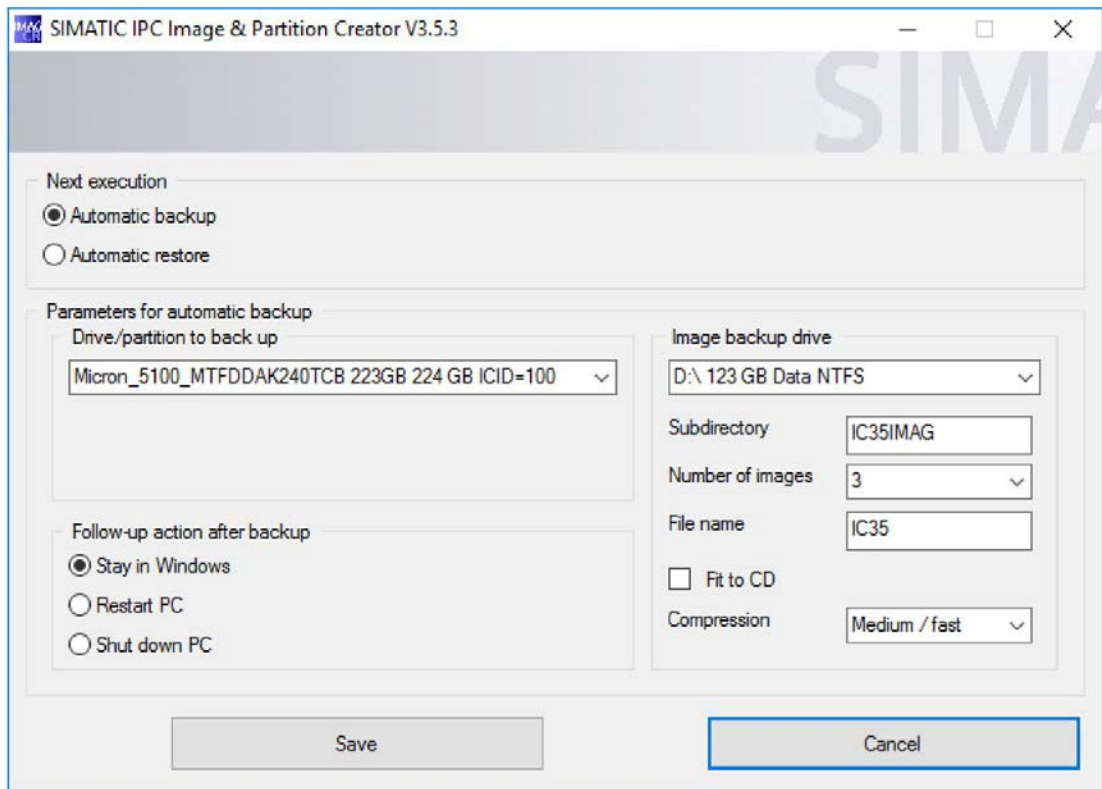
SIMATIC IPC Image & Partition Creator V3.5.3

SIMA

Next execution
Automatic backup
Automatic restore

Parameters for automatic backup
Drive/partition to back up
Micron_5100_MTFDDAK240TCB 223GB 224 GB ICID=100

Image backup drive
D:\ 123 GB Data NTFS
Subdirectory
IC35IMAG
Number of images
3
File name
IC35
Fit to CD
Compression
Medium / fast

Follow-up action after backup
Stay in Windows
Restart PC
Shut down PC

Save
Cancel